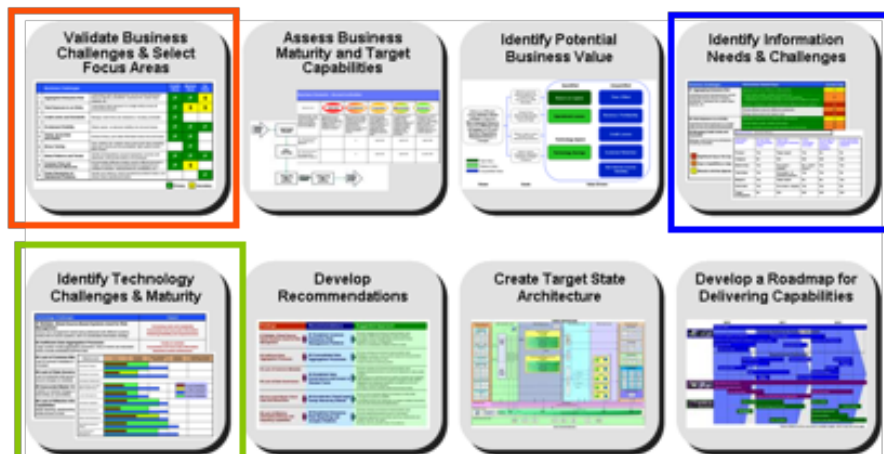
Validate Business Challenges & Select Focus Areas

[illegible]

Assess Business Maturity and Target Capabilities

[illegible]

Identify Potential Business Value

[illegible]

Identify Information Needs & Challenges

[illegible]

Identify Technology Challenges & Maturity

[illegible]

Develop Recommendations

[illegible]

Create Target State Architecture

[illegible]

Develop a Roadmap for Delivering Capabilities

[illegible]